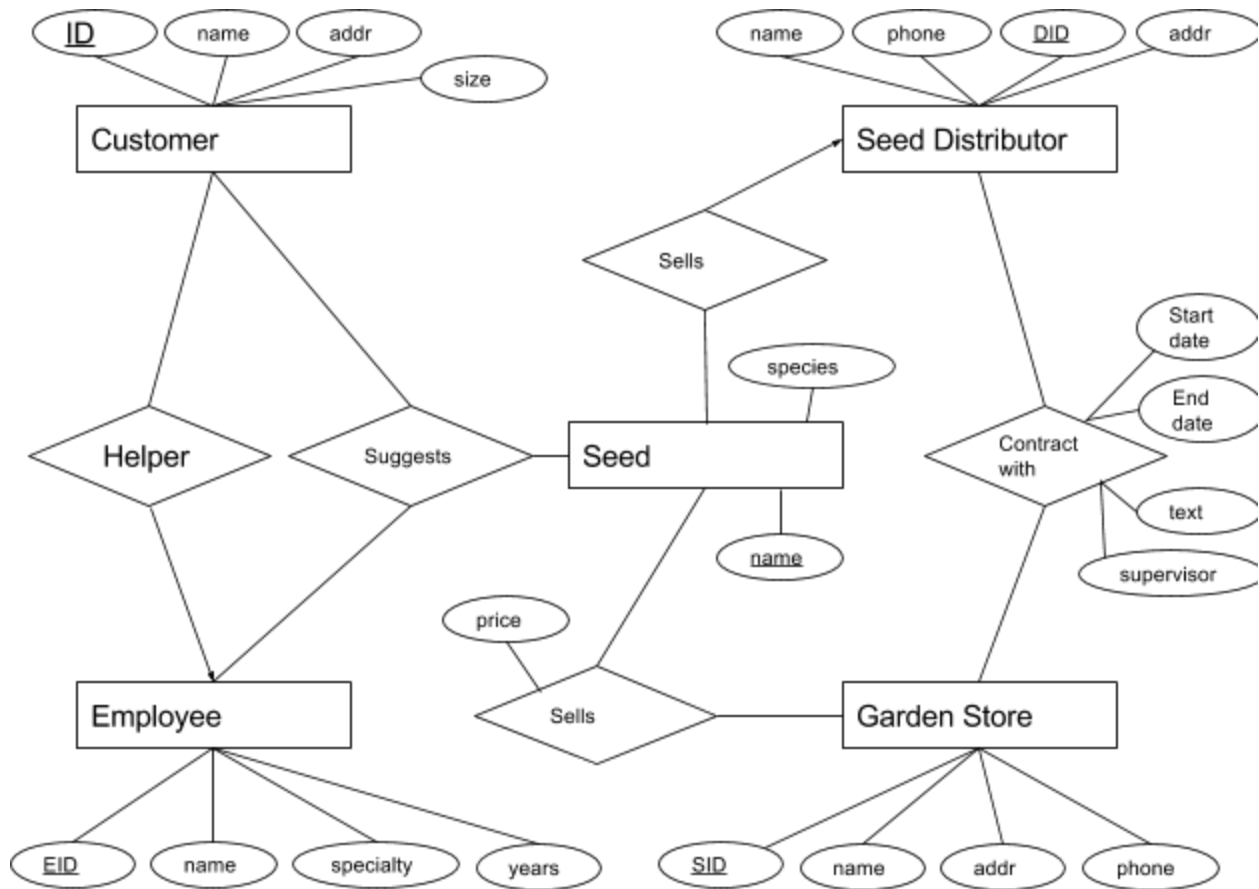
ID
name
addr
size
Customer

name
phone
DID
addr
Seed Distributor

Sells

species
Start date
End date

Helper
Suggests
Seed
Contract with
text
name
supervisor

price
Sells

Employee
Garden Store

EID
name
specialty
years

SID
name
addr
phone